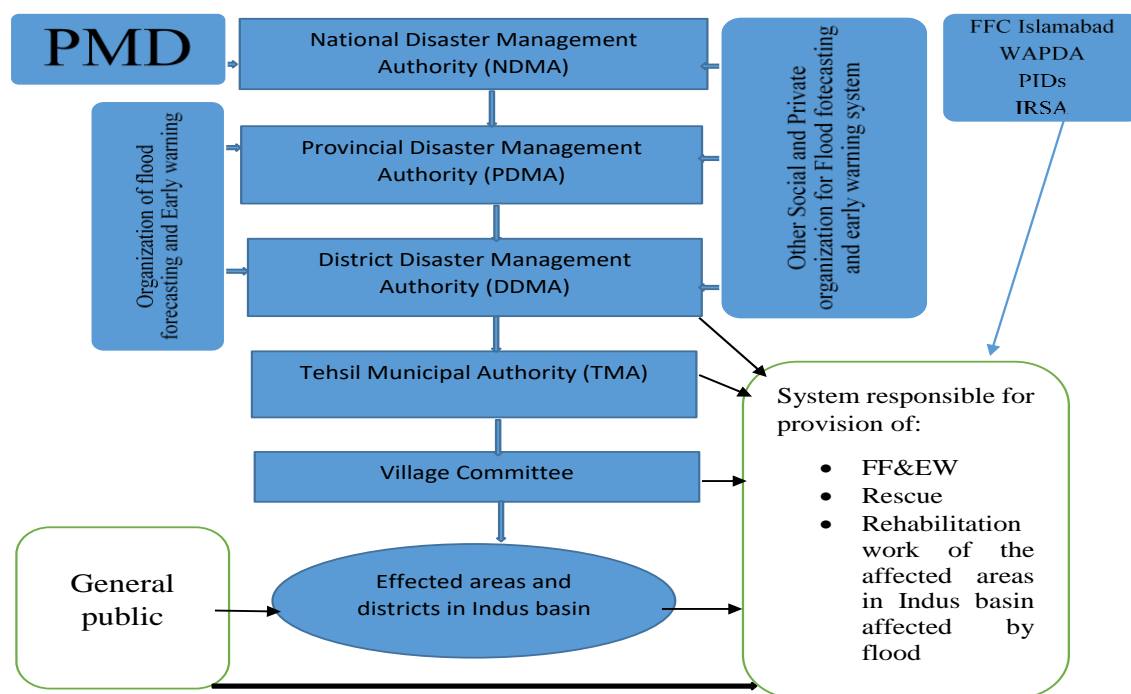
PMD

National Disaster Management Authority (NDMA)

Other Social and Private organization for Flood fotecasting and early warning system

FFC Islamabad
WAPDA
PIDs
IRSA

Organization of flood forecasting and Early warning

Provincial Disaster Management Authority (PDMA)

District Disaster Management Authority (DDMA)

Tehsil Municipal Authority (TMA)

System responsible for provision of:

- FF&EW
- Rescue
- Rehabilitation work of the affected areas in Indus basin affected by flood

Village Committee

General public

Effected areas and districts in Indus basin